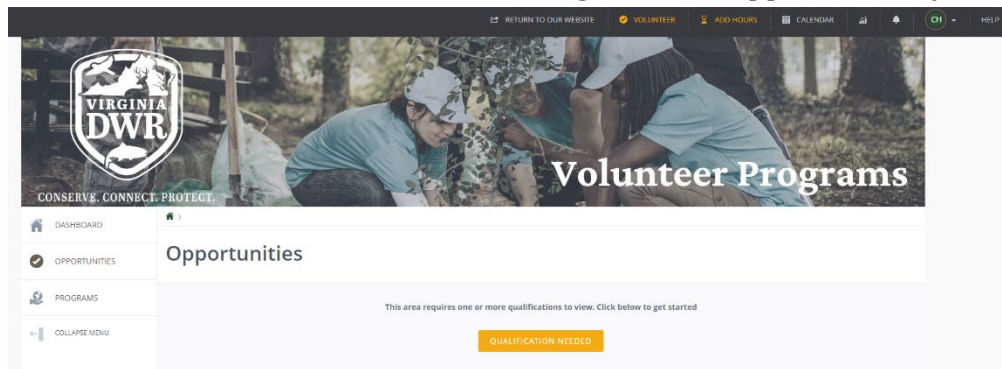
RETURN TO OUR WEBSITE VOLUNTEER ADD HOURS CALENDAR CH HELP

VIRGINIA DWR

CONSERVE. CONNECT. PROTECT.

Volunteer Programs

DASHBOARD

OPPORTUNITIES

PROGRAMS

COLLAPSE MENU

Opportunities

This area requires one or more qualifications to view. Click below to get started

QUALIFICATION NEEDED